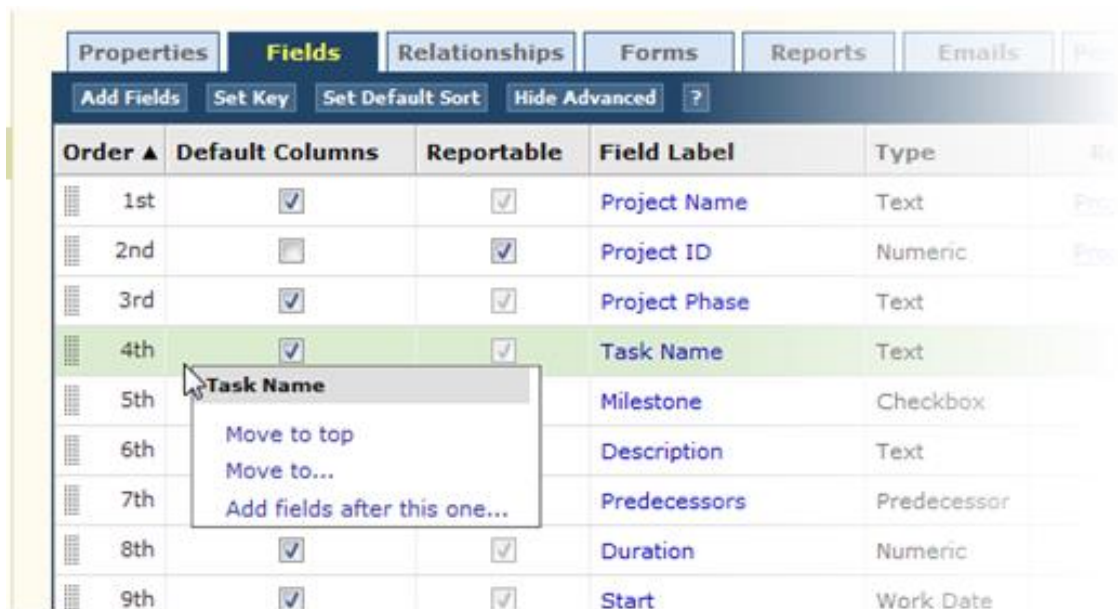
Properties | Fields | Relationships | Forms | Reports | Emails | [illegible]

Add Fields | Set Key | Set Default Sort | Hide Advanced | ?

| Order ▲ | Default Columns | Reportable | Field Label | Type | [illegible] |
|---|---|---|---|---|---|
| 1st | ☑ | ☑ | Project Name | Text | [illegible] |
| 2nd | ☐ | ☑ | Project ID | Numeric | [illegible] |
| 3rd | ☑ | ☑ | Project Phase | Text | |
| 4th | ☑ | ☑ | Task Name | Text | |
| 5th | | | Milestone | Checkbox | |
| 6th | | | Description | Text | |
| 7th | | | Predecessors | Predecessor | |
| 8th | ☑ | ☑ | Duration | Numeric | |
| 9th | ☑ | ☑ | Start | Work Date | |

Task Name

Move to top
Move to...
Add fields after this one...